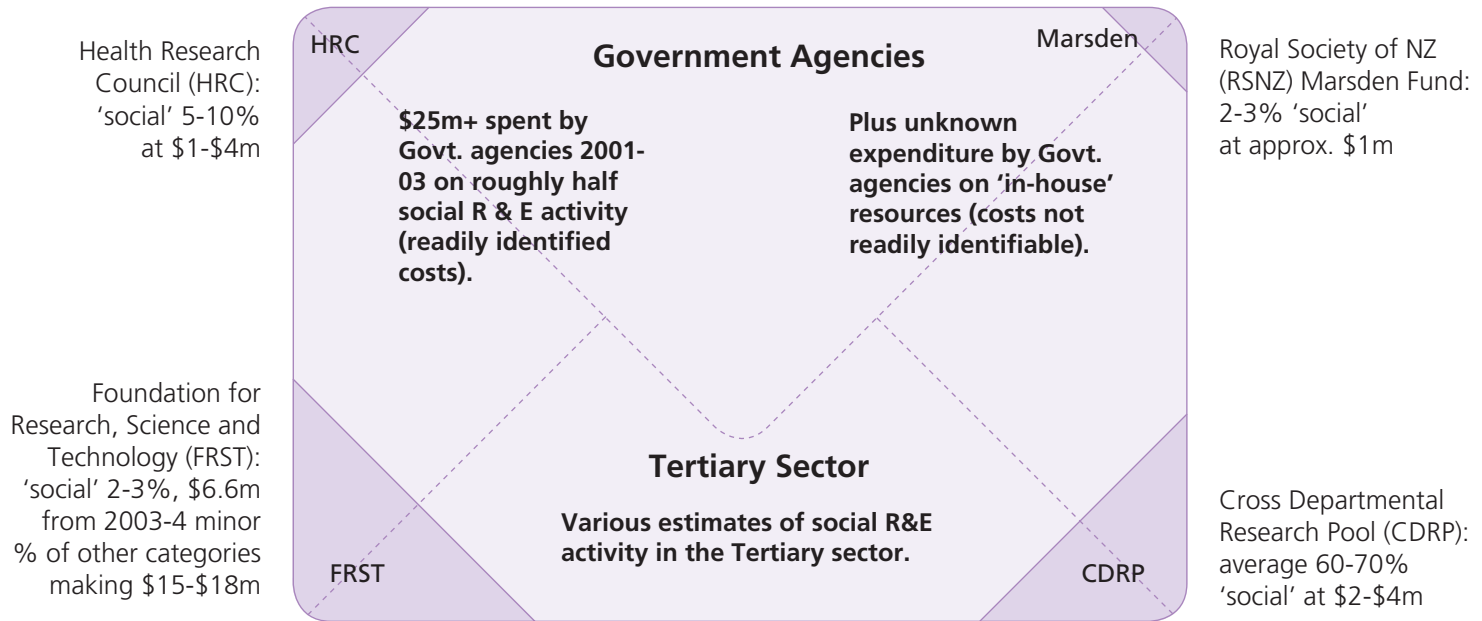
Health Research Council (HRC): 'social' 5-10% at \$1-\$4m

HRC

Government Agencies

Marsden

Royal Society of NZ (RSNZ) Marsden Fund: 2-3% 'social' at approx. \$1m

\$25m+ spent by Govt. agencies 2001-03 on roughly half social R & E activity (readily identified costs).

Plus unknown expenditure by Govt. agencies on 'in-house' resources (costs not readily identifiable).

Foundation for Research, Science and Technology (FRST): 'social' 2-3%, \$6.6m from 2003-4 minor % of other categories making \$15-\$18m

Tertiary Sector

Various estimates of social R&E activity in the Tertiary sector.

FRST

CDRP

Cross Departmental Research Pool (CDRP): average 60-70% 'social' at \$2-\$4m